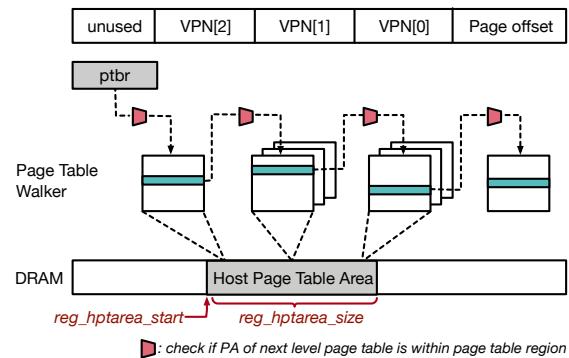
| unused | VPN[2] | VPN[1] | VPN[0] | Page offset |
|---|---|---|---|---|

ptbr

Page Table Walker

DRAM

Host Page Table Area

reg_hptarea_start

reg_hptarea_size

: check if PA of next level page table is within page table region